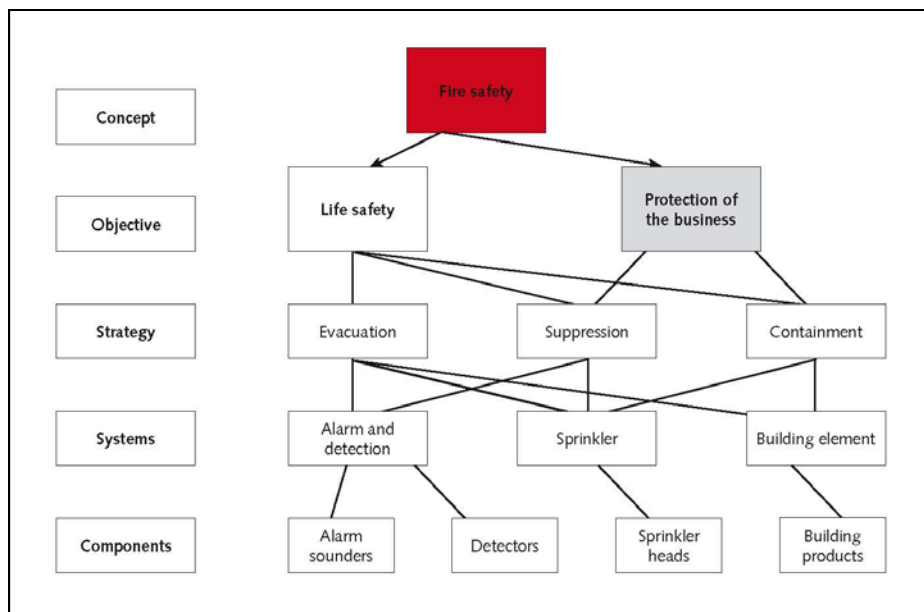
Concept

Fire safety

Objective

Life safety

Protection of the business

Strategy

Evacuation

Suppression

Containment

Systems

Alarm and detection

Sprinkler

Building element

Components

Alarm sounders

Detectors

Sprinkler heads

Building products